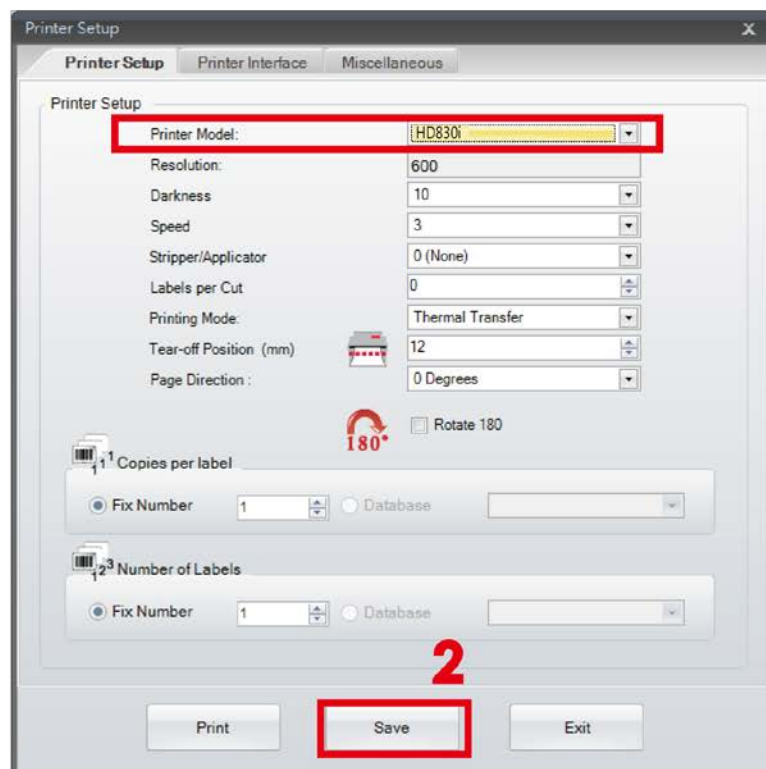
Printer Setup

x

Printer Setup | Printer Interface | Miscellaneous

Printer Setup

Printer Model: HD830i

Resolution: 600

Darkness 10

Speed 3

Stripper/Applicator 0 (None)

Labels per Cut 0

Printing Mode: Thermal Transfer

Tear-off Position (mm) 12

Page Direction : 0 Degrees

180°

Rotate 180

$_1^1$ Copies per label

Fix Number 1 Database

$_2^3$ Number of Labels

Fix Number 1 Database

2

Print Save Exit